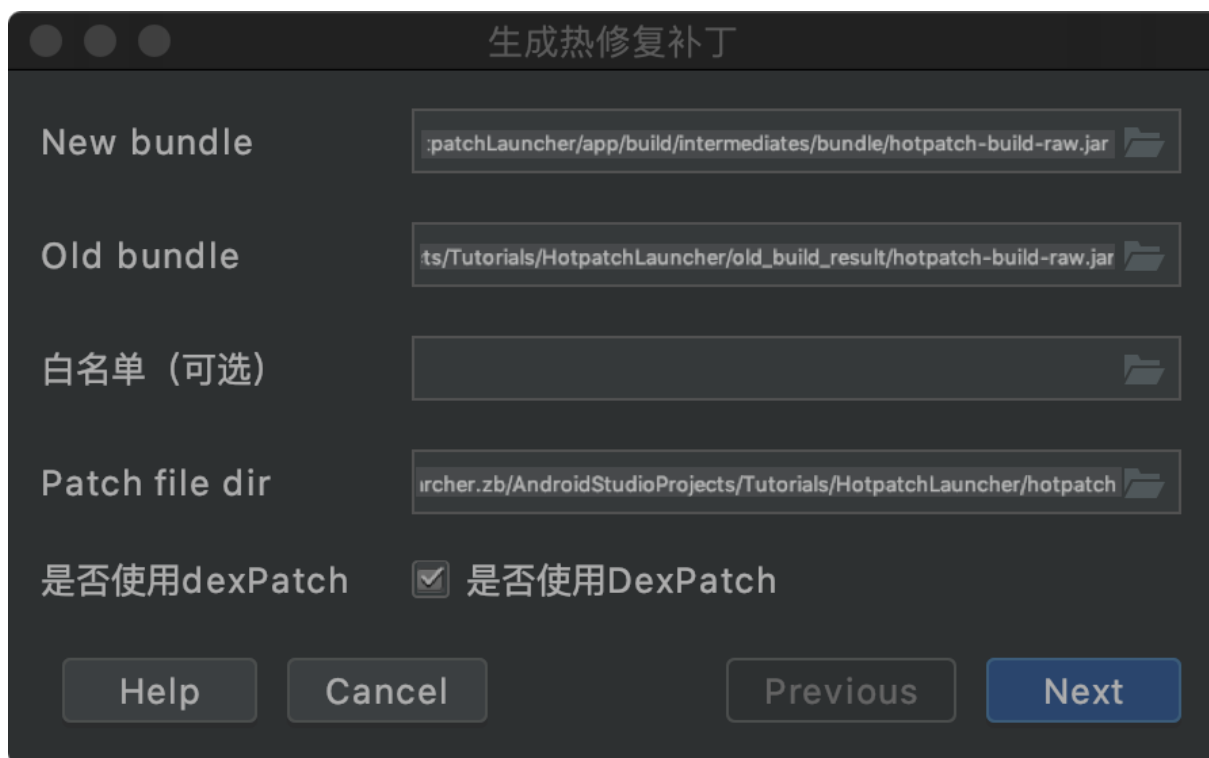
生成热修复补丁

New bundle
:patchLauncher/app/build/intermediates/bundle/hotpatch-build-raw.jar

Old bundle
ts/Tutorials/HotpatchLauncher/old_build_result/hotpatch-build-raw.jar

白名单（可选）

Patch file dir
ırcher.zb/AndroidStudioProjects/Tutorials/HotpatchLauncher/hotpatch

是否使用dexPatch
是否使用DexPatch

Help
Cancel
Previous
Next